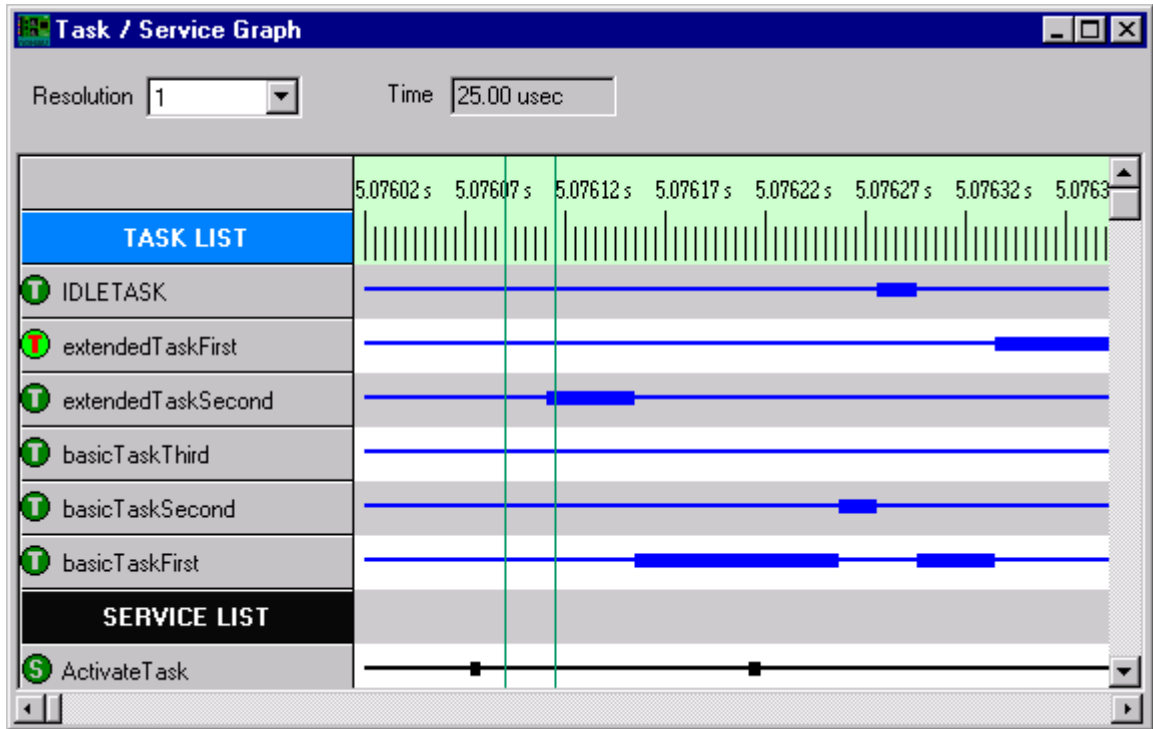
Task / Service Graph

Resolution 1

Time 25.00 usec

5.07602 s 5.07607 s 5.07612 s 5.07617 s 5.07622 s 5.07627 s 5.07632 s 5.0763

TASK LIST

T IDLETASK

T extendedTaskFirst

T extendedTaskSecond

T basicTaskThird

T basicTaskSecond

T basicTaskFirst

SERVICE LIST

S ActivateTask